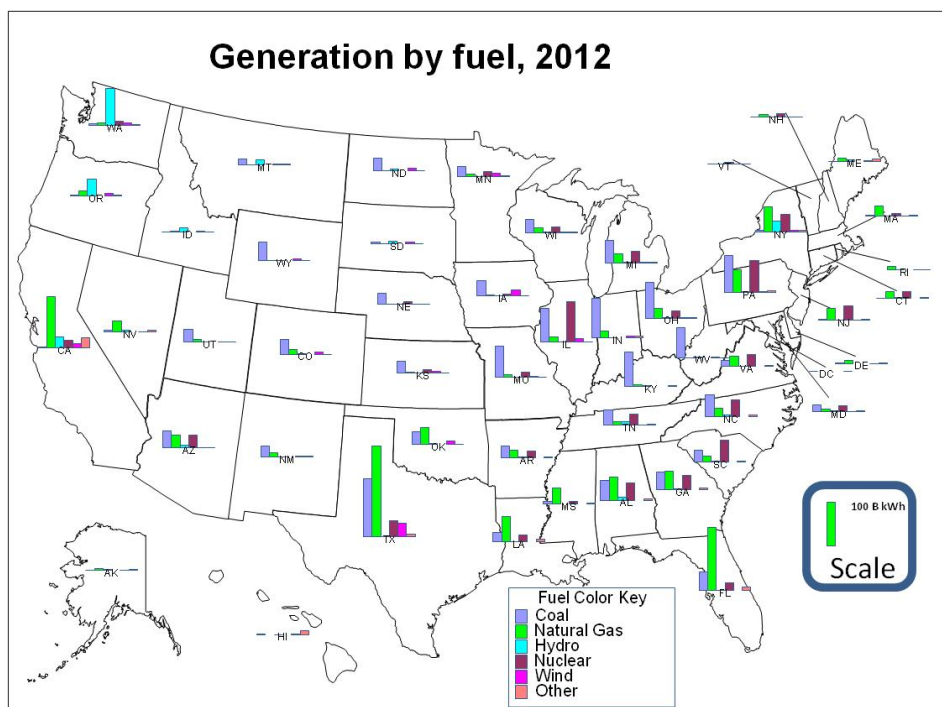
Generation by fuel, 2012

WA
OR
CA
NV
ID
MT
WY
UT
CO
AZ
NM
ND
SD
NE
KS
OK
TX
MN
IA
MO
AR
LA
WI
IL
MI
IN
OH
KY
TN
MS
AL
GA
FL
SC
NC
VA
WV
PA
NY
VT
NH
ME
MA
RI
CT
NJ
DE
MD
DC
AK
HI

100 B kWh
Scale

Fuel Color Key
Coal
Natural Gas
Hydro
Nuclear
Wind
Other